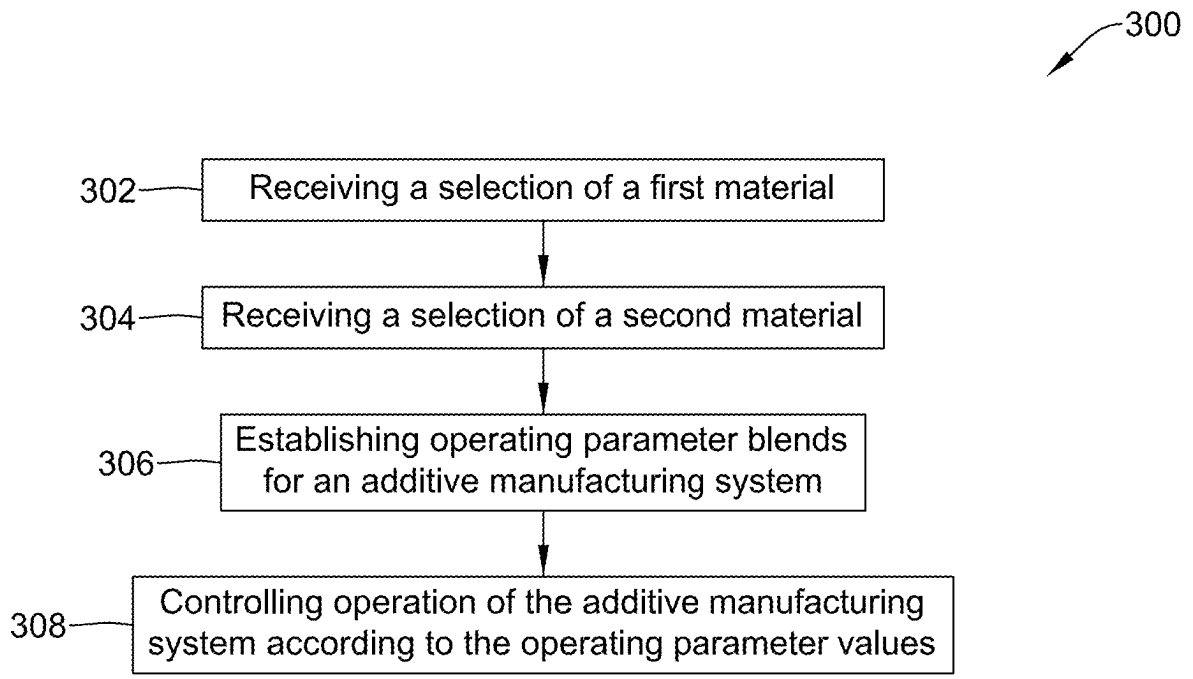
300

302 Receiving a selection of a first material

304 Receiving a selection of a second material

306 Establishing operating parameter blends for an additive manufacturing system

308 Controlling operation of the additive manufacturing system according to the operating parameter values